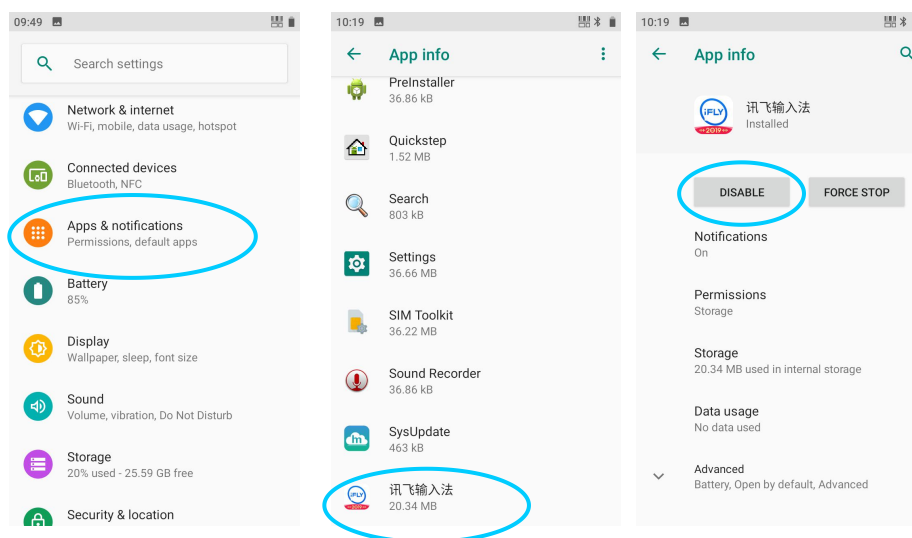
09:49

Search settings

Network & internet
Wi-Fi, mobile, data usage, hotspot

Connected devices
Bluetooth, NFC

Apps & notifications
Permissions, default apps

Battery
85%

Display
Wallpaper, sleep, font size

Sound
Volume, vibration, Do Not Disturb

Storage
20% used - 25.59 GB free

Security & location

10:19

App info

PreInstaller
36.86 kB

Quickstep
1.52 MB

Search
803 kB

Settings
36.66 MB

SIM Toolkit
36.22 MB

Sound Recorder
36.86 kB

SysUpdate
463 kB

讯飞输入法
20.34 MB

10:19

App info

iFLY 2019

讯飞输入法
Installed

DISABLE

FORCE STOP

Notifications
On

Permissions
Storage

Storage
20.34 MB used in internal storage

Data usage
No data used

Advanced
Battery, Open by default, Advanced